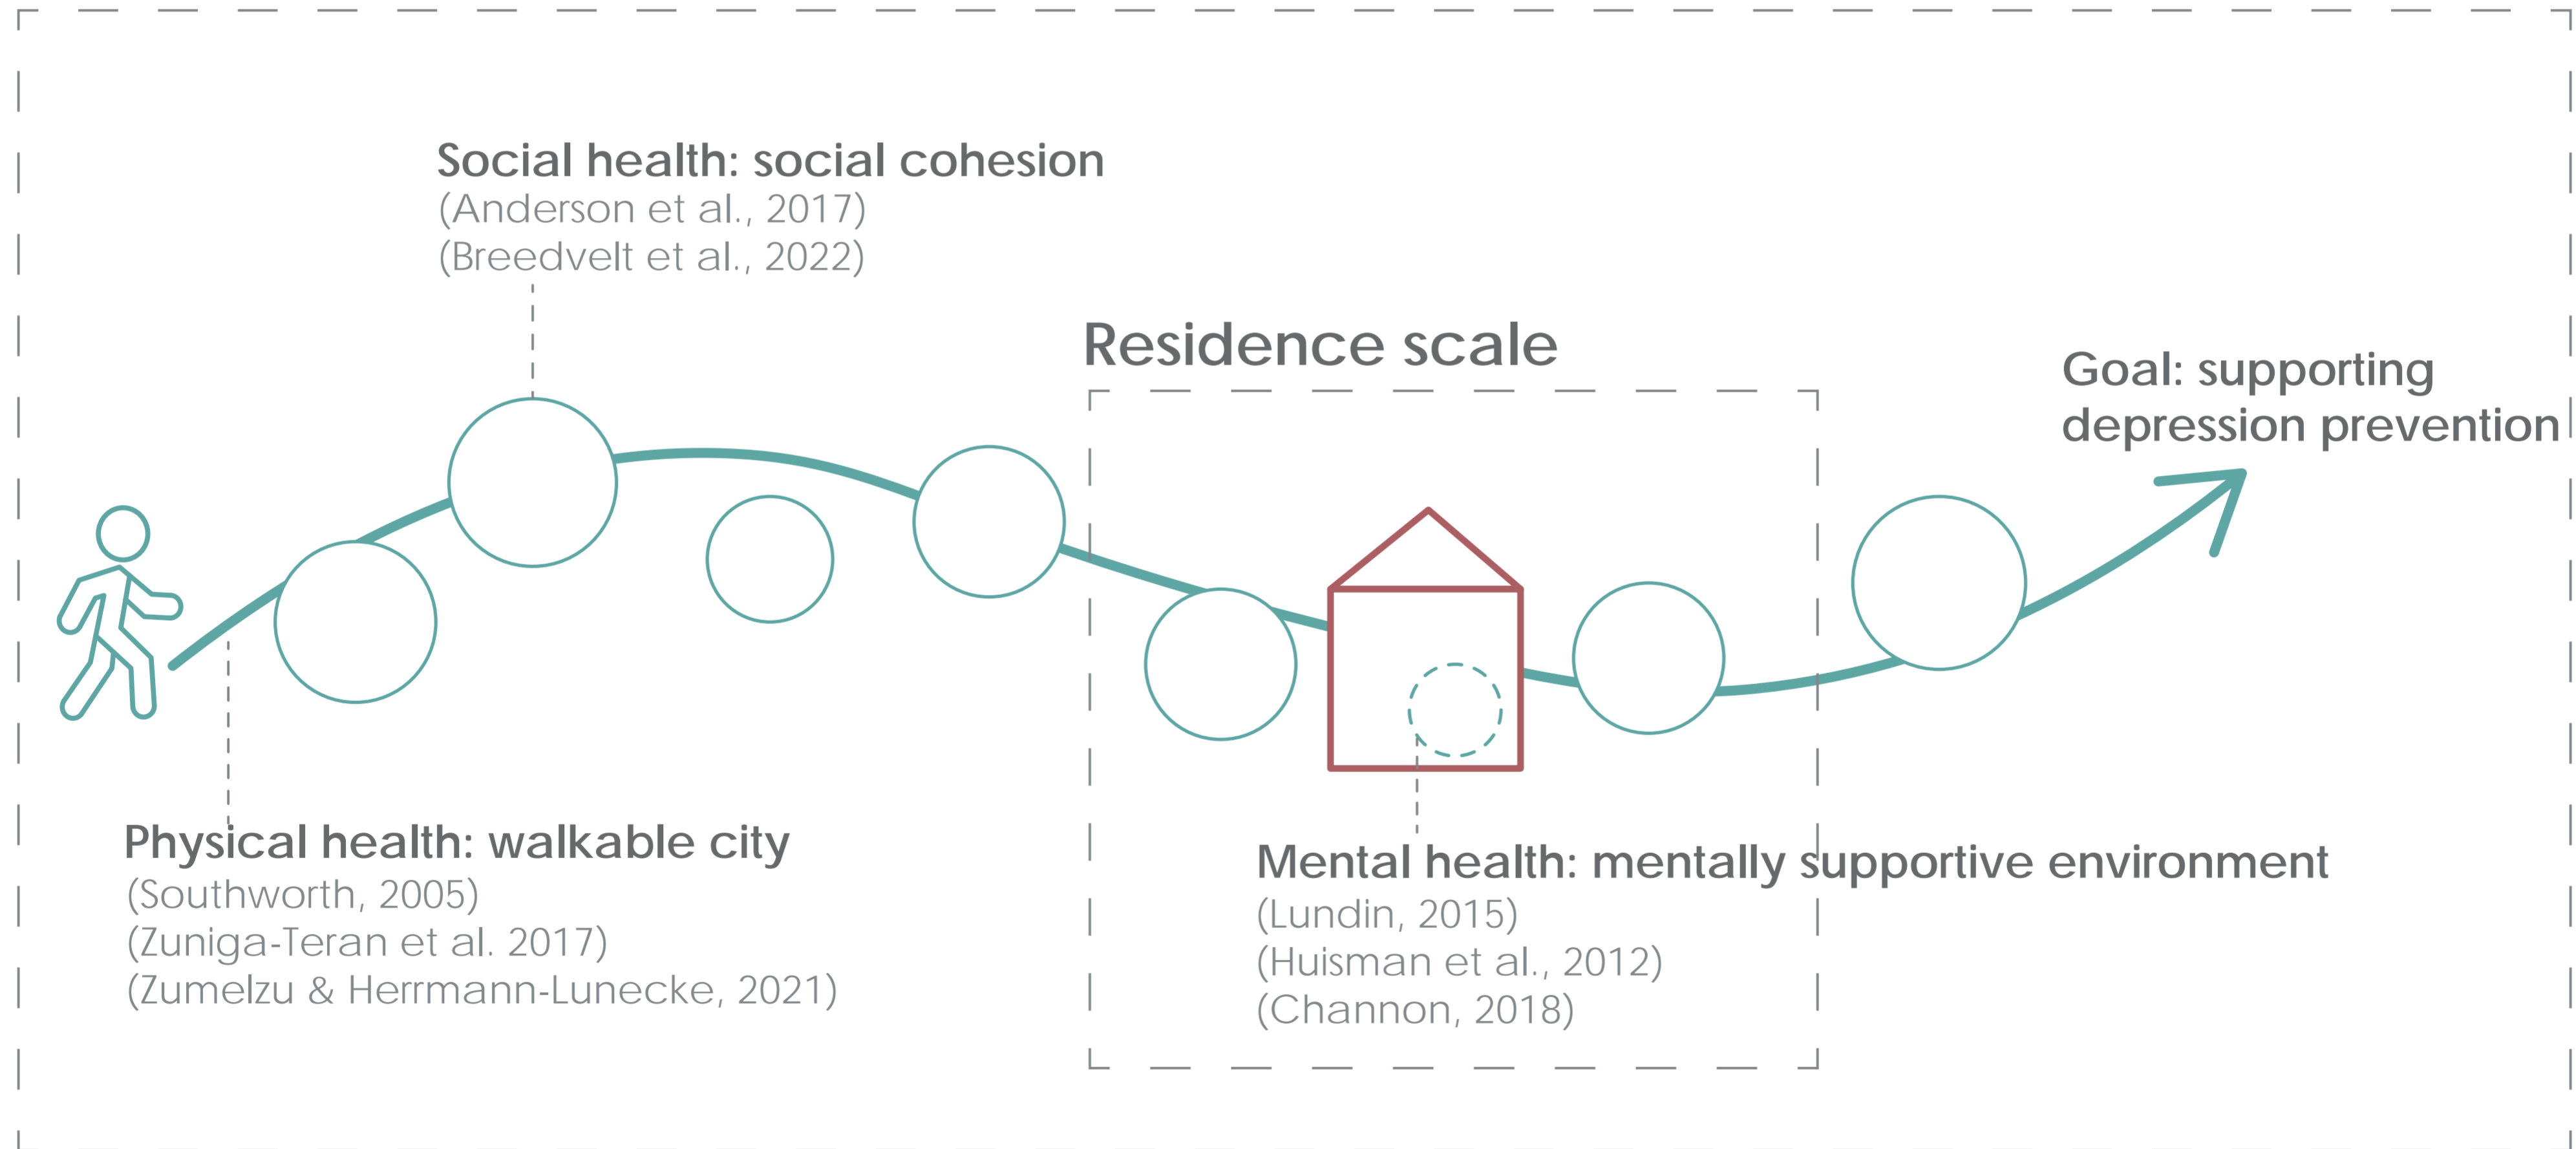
Social health: social cohesion
(Anderson et al., 2017)
(Breedvelt et al., 2022)

Residence scale

Goal: supporting depression prevention

Physical health: walkable city
(Southworth, 2005)
(Zuniga-Teran et al. 2017)
(Zumelzu & Herrmann-Lunecke, 2021)

Mental health: mentally supportive environment
(Lundin, 2015)
(Huisman et al., 2012)
(Channon, 2018)